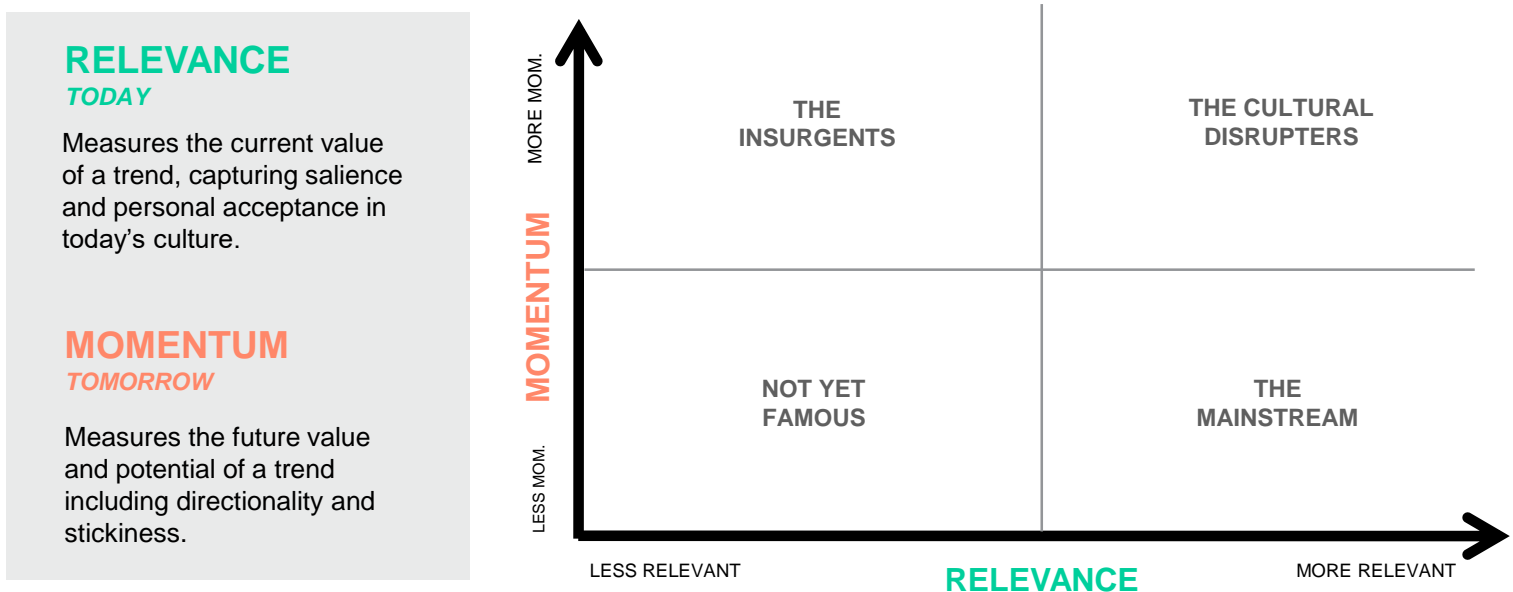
RELEVANCE
TODAY

Measures the current value of a trend, capturing salience and personal acceptance in today's culture.

MOMENTUM
TOMORROW

Measures the future value and potential of a trend including directionality and stickiness.

MORE MOM.

MOMENTUM

LESS MOM.

THE INSURGENTS

THE CULTURAL DISRUPTERS

NOT YET FAMOUS

THE MAINSTREAM

LESS RELEVANT

RELEVANCE

MORE RELEVANT